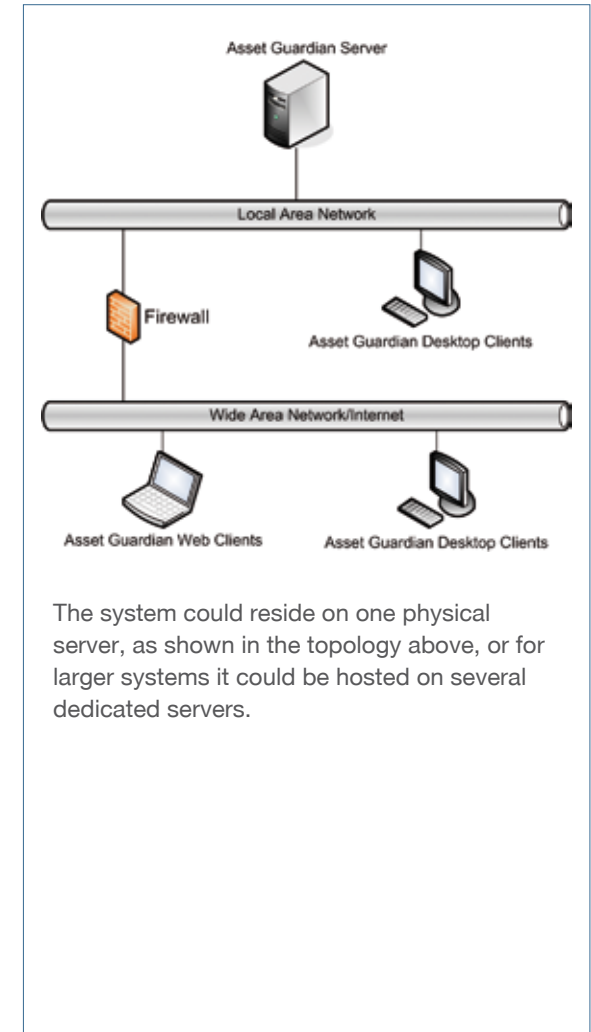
Asset Guardian Server

Local Area Network

Firewall

Asset Guardian Desktop Clients

Wide Area Network/Internet

Asset Guardian Web Clients

Asset Guardian Desktop Clients

The system could reside on one physical server, as shown in the topology above, or for larger systems it could be hosted on several dedicated servers.